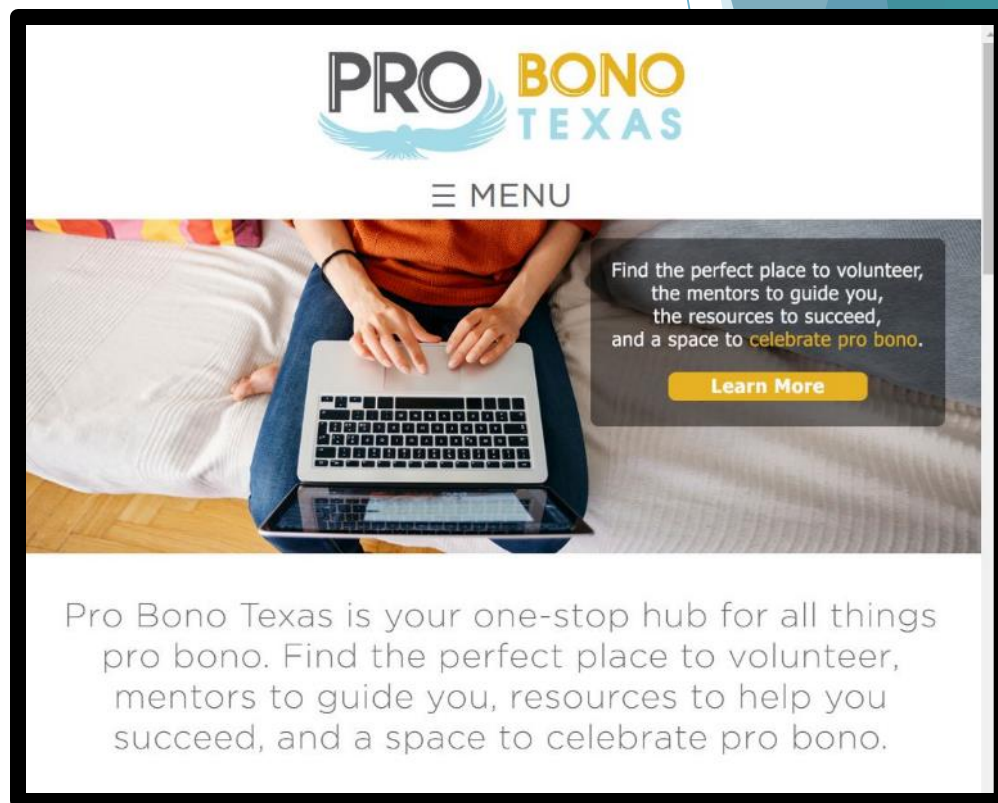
PRO BONO TEXAS

☰ MENU

Find the perfect place to volunteer, the mentors to guide you, the resources to succeed, and a space to celebrate pro bono.

Learn More

Pro Bono Texas is your one-stop hub for all things pro bono. Find the perfect place to volunteer, mentors to guide you, resources to help you succeed, and a space to celebrate pro bono.